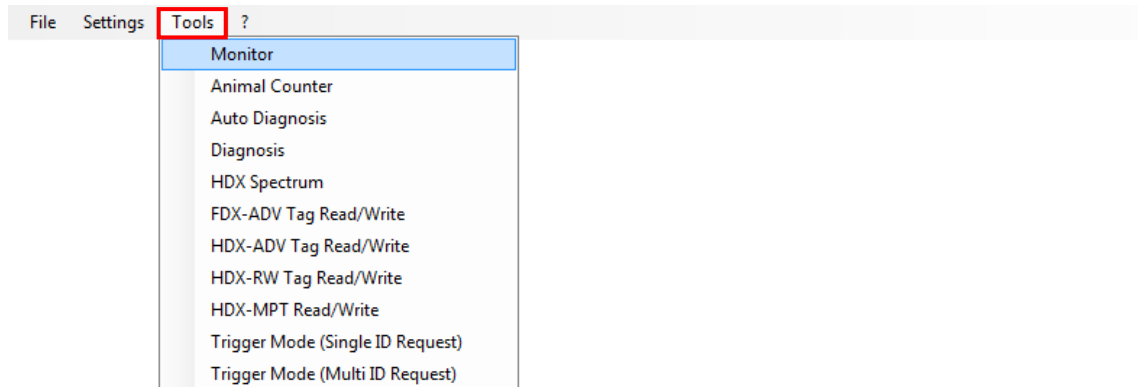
File Settings Tools ?

Monitor
Animal Counter
Auto Diagnosis
Diagnosis
HDX Spectrum
FDX-ADV Tag Read/Write
HDX-ADV Tag Read/Write
HDX-RW Tag Read/Write
HDX-MPT Read/Write
Trigger Mode (Single ID Request)
Trigger Mode (Multi ID Request)